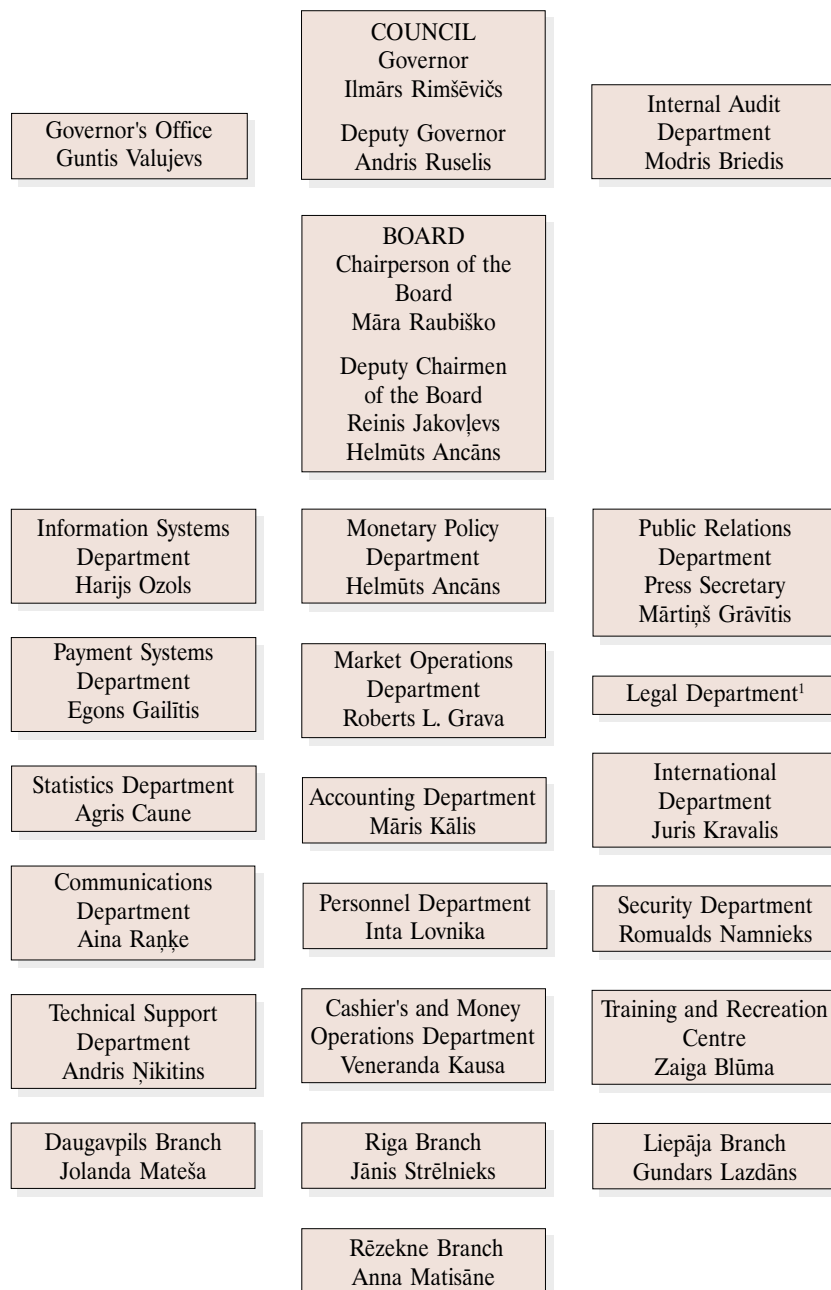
COUNCIL
Governor
Ilmārs Rimšēvičs

Deputy Governor
Andris Ruselis

Governor's Office
Guntis Valujevs

Internal Audit
Department
Modris Briedis

BOARD
Chairperson of the Board
Māra Raubiško

Deputy Chairmen of the Board
Reinis Jakovļevs
Helmūts Ancāns

Information Systems Department
Harijs Ozols

Payment Systems Department
Egons Gailītis

Statistics Department
Agris Caune

Communications Department
Aina Raņķe

Technical Support Department
Andris Ņikitins

Daugavpils Branch
Jolanda Mateša

Monetary Policy Department
Helmūts Ancāns

Market Operations Department
Roberts L. Grava

Accounting Department
Māris Kālis

Personnel Department
Inta Lovnika

Cashier's and Money Operations Department
Veneranda Kausa

Riga Branch
Jānis Strēlnieks

Rēzekne Branch
Anna Matisāne

Public Relations Department
Press Secretary
Mārtiņš Grāvītis

Legal Department$^1$

International Department
Juris Kravalis

Security Department
Romualds Namnieks

Training and Recreation Centre
Zaiga Blūma

Liepāja Branch
Gundars Lazdāns